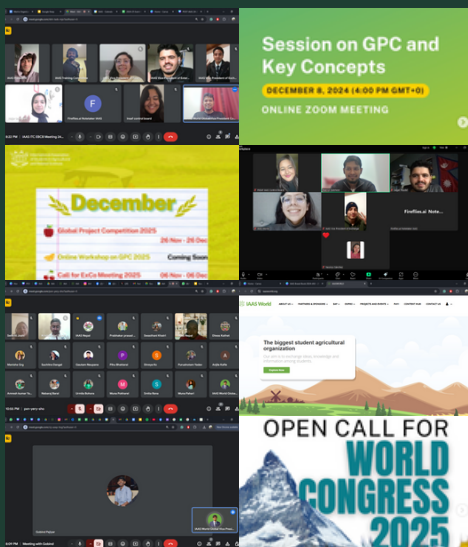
Session on GPC and Key Concepts

DECEMBER 8, 2024 (4:00 PM GMT+0)

ONLINE ZOOM MEETING

December

Global Project Competition 2025

26 Nov - 26 Dec

Online Workshop on GPC 2025

Coming Soon

Call for ExCo Meeting 2025

06 Nov - 06 Dec

Fireflies.ai Note...

IAAS World

The biggest student agricultural organization

OPEN CALL FOR

WORLD CONGRESS 2025